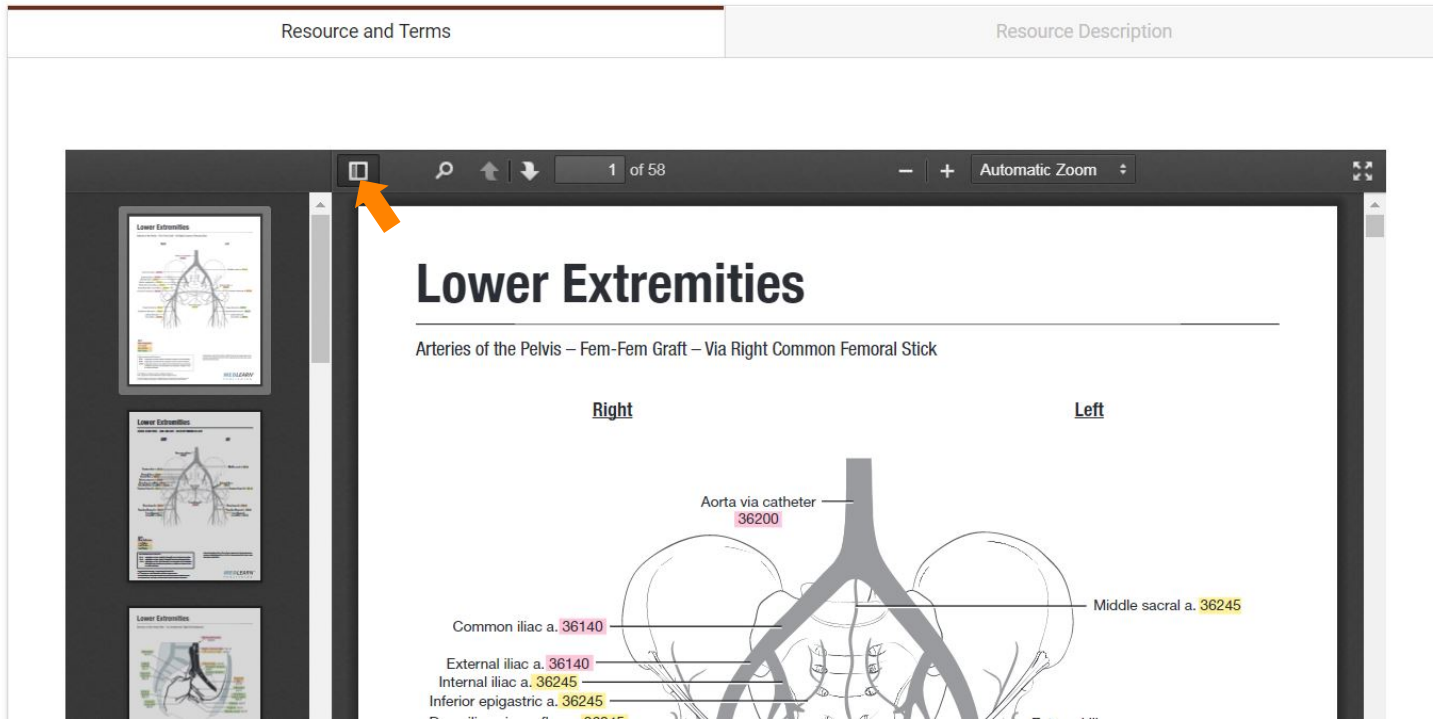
Resource and Terms

Resource Description

1 of 58

Automatic Zoom

Lower Extremities

Lower Extremities

Lower Extremities

Lower Extremities

Arteries of the Pelvis – Fem-Fem Graft – Via Right Common Femoral Stick

Right

Left

Aorta via catheter 36200

Middle sacral a. 36245

Common iliac a. 36140

External iliac a. 36140

Internal iliac a. 36245

Inferior epigastric a. 36245

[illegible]